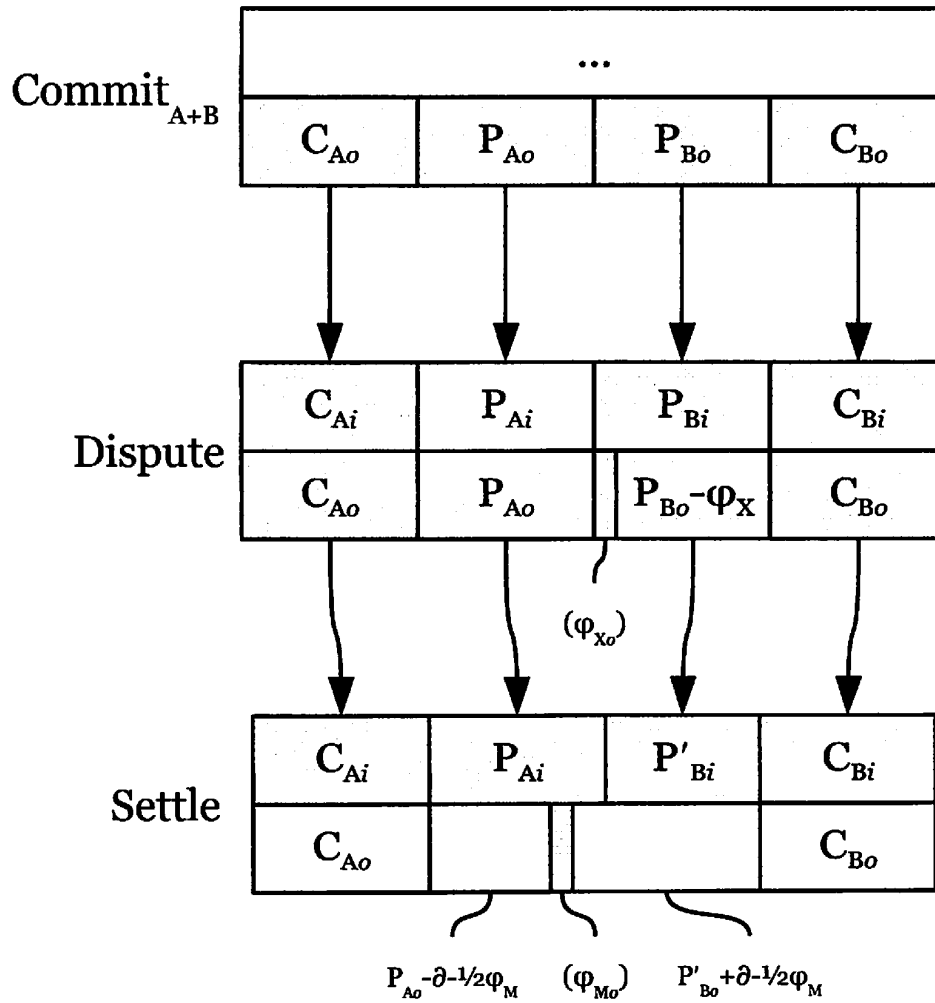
Commit$_{A+B}$

...

$C_{Ao}$ | $P_{Ao}$ | $P_{Bo}$ | $C_{Bo}$

Dispute

$C_{Ai}$ | $P_{Ai}$ | $P_{Bi}$ | $C_{Bi}$

$C_{Ao}$ | $P_{Ao}$ | $P_{Bo}-\varphi_X$ | $C_{Bo}$

$(\varphi_{Xo})$

Settle

$C_{Ai}$ | $P_{Ai}$ | $P'_{Bi}$ | $C_{Bi}$

$C_{Ao}$ | $C_{Bo}$

$P_{Ao}-\partial-\frac{1}{2}\varphi_M$ $(\varphi_{Mo})$ $P'_{Bo}+\partial-\frac{1}{2}\varphi_M$